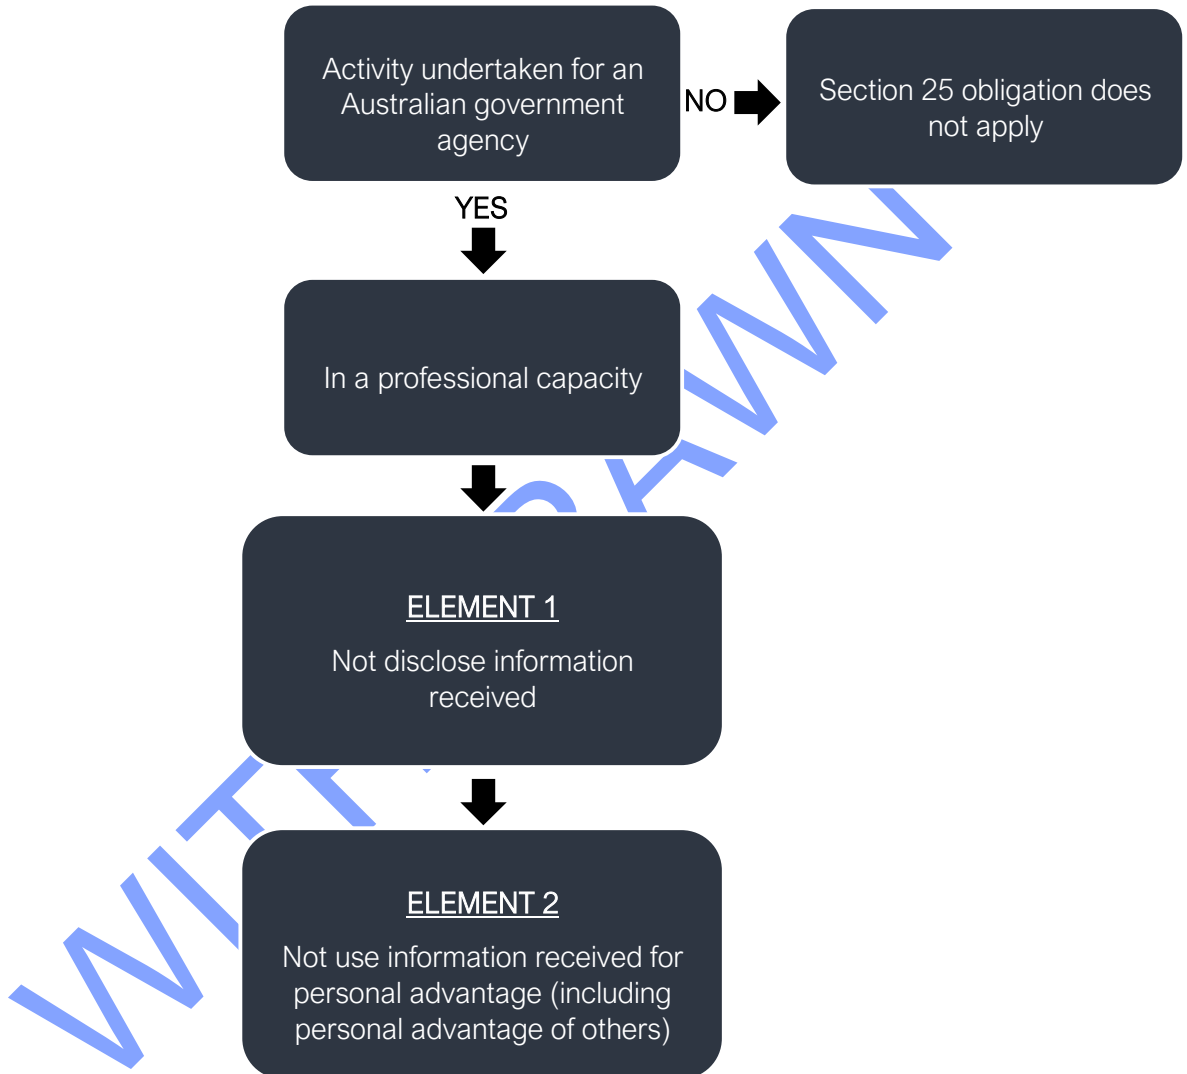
Activity undertaken for an Australian government agency

NO

Section 25 obligation does not apply

YES

In a professional capacity

ELEMENT 1

Not disclose information received

ELEMENT 2

Not use information received for personal advantage (including personal advantage of others)

WITHDRAWN